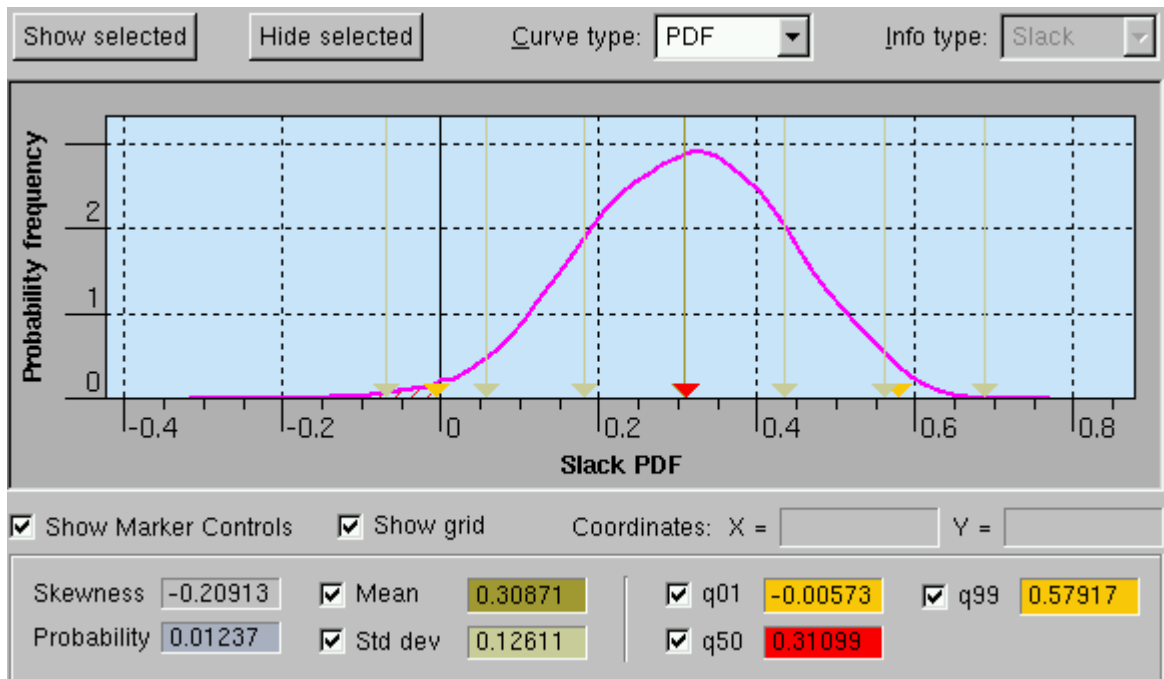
Show selected
Hide selected
Curve type: PDF
Info type: Slack

Probability frequency
2
1
0
-0.4
-0.2
0
0.2
0.4
0.6
0.8
Slack PDF

Show Marker Controls
Show grid
Coordinates: X =
Y =

Skewness -0.20913
Probability 0.01237
Mean 0.30871
Std dev 0.12611
q01 -0.00573
q50 0.31099
q99 0.57917